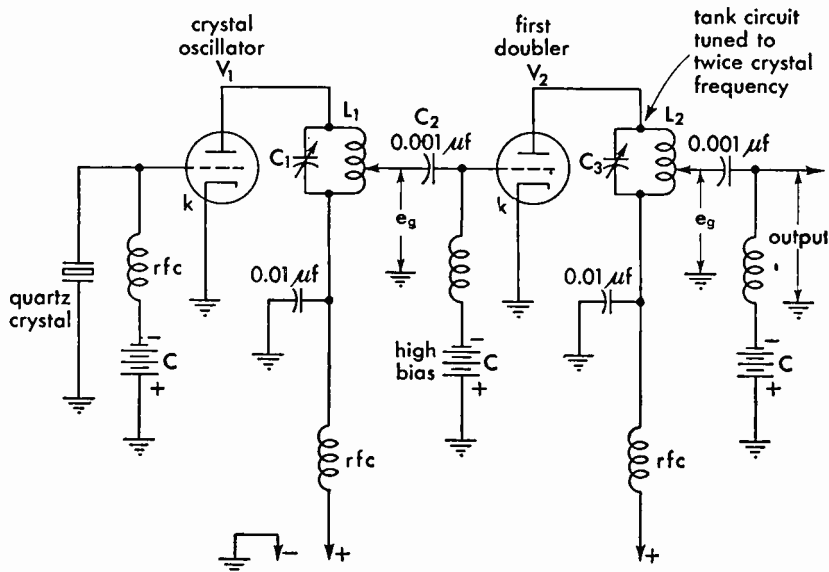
crystal oscillator
$V_1$

first doubler
$V_2$

tank circuit tuned to twice crystal frequency

$L_1$

$C_1$

$C_2$

0.001 $\mu$f

k

$e_g$

k

$L_2$

$C_3$

0.001 $\mu$f

$e_g$

output

quartz crystal

rfc

$-$
C
+

0.01 $\mu$f

high bias

$-$
C
+

0.01 $\mu$f

$-$
C
+

rfc

rfc

+

$-$

+